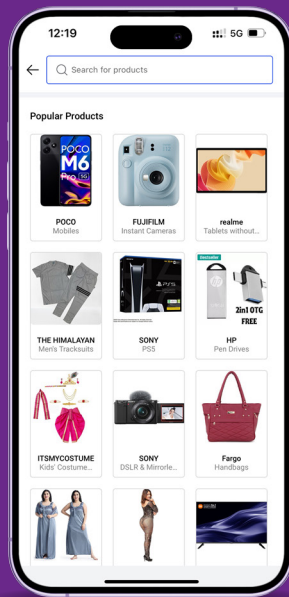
12:19
5G

Search for products

Popular Products

POCO M6 Pro 5G

POCO
Mobiles

FUJIFILM
Instant Cameras

realme
Tablets without...

THE HIMALAYAN
Men's Tracksuits

PS5

SONY
PS5

Bestseller

2in1 OTG FREE

HP
Pen Drives

ITSMYCOSTUME
Kids' Costume...

SONY
DSLR & Mirrorle...

Fargo
Handbags